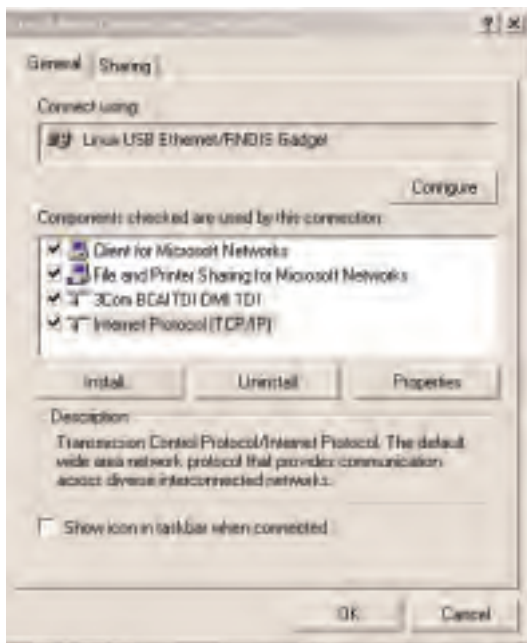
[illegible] ? X

General Sharing

Connect using:

Linux USB Ethernet/RNDIS Gadget

Configure

Components checked are used by this connection:

Client for Microsoft Networks
File and Printer Sharing for Microsoft Networks
3Com BCAITDI DMI TDI
Internet Protocol (TCP/IP)

Install... Uninstall Properties

Description

Transmission Control Protocol/Internet Protocol. The default wide area network protocol that provides communication across diverse interconnected networks.

Show icon in taskbar when connected

OK Cancel